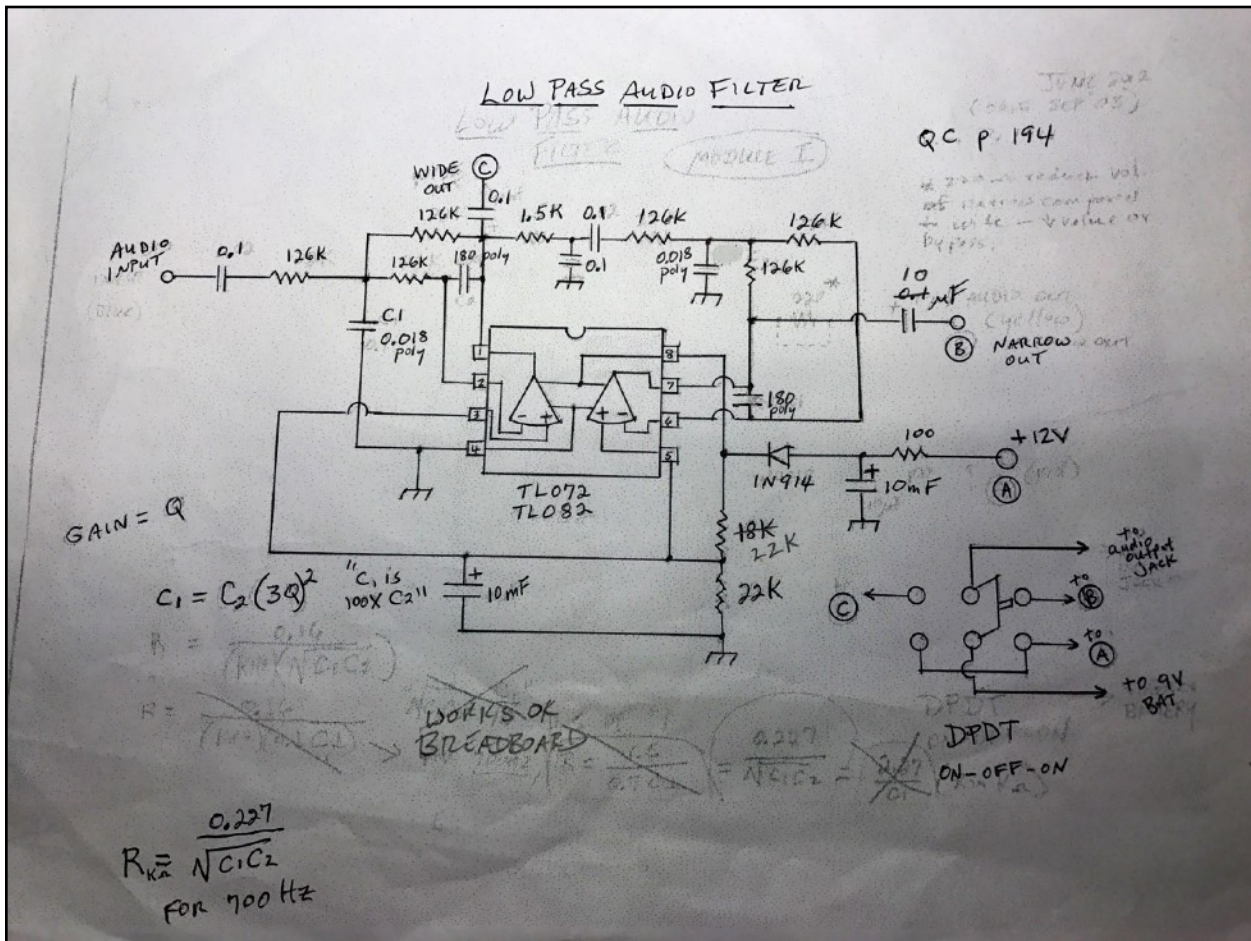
LOW PASS AUDIO FILTER

JUNE 2022
(orig SEP 03)

LOW PASS AUDIO FILTER

MODULE I

QC p 194

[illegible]

WIDE OUT
C
0.1
126K
1.5K
0.1
126K
126K
AUDIO INPUT
0.1
126K
126K
180 poly
0.1
0.018 poly
126K
10 $\mu F$
AUDIO OUT (yellow)
B NARROW OUT
C1 0.018 poly
1
2
3
4
8
7
6
5
180 poly
100
+12V
A
1N914
10mF
TL072
TL082
GAIN = Q
18K 22K
22K
$C_1 = C_2(3Q)^2$
"C1 is 100X C2"
10mF
C
to audio output jack
to B
to A
to 9V BAT
DPDT
ON-OFF-ON

WORKS OK BREADBOARD

$= \frac{0.227}{\sqrt{C_1C_2}}$

$R_{K\Omega} = \frac{0.227}{\sqrt{C_1C_2}}$
FOR 700 Hz